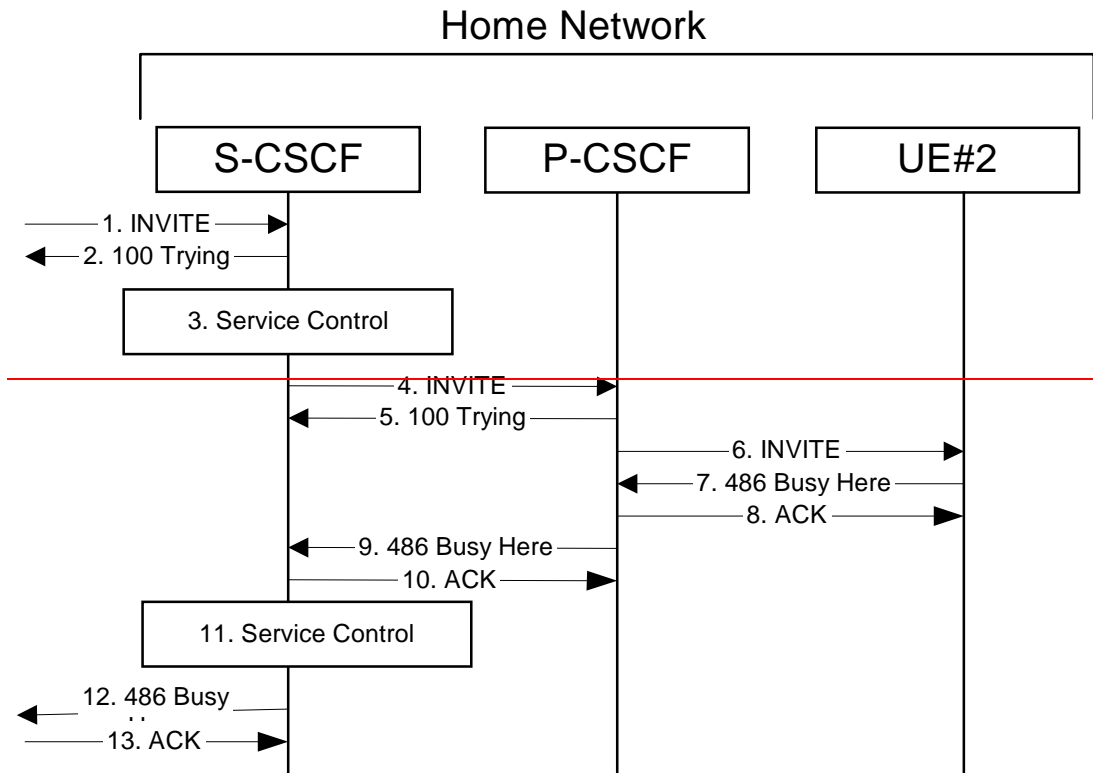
Home Network

S-CSCF

P-CSCF

UE#2

1. INVITE

2. 100 Trying

3. Service Control

4. INVITE

5. 100 Trying

6. INVITE

7. 486 Busy Here

8. ACK

9. 486 Busy Here

10. ACK

11. Service Control

12. 486 Busy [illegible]

13. ACK